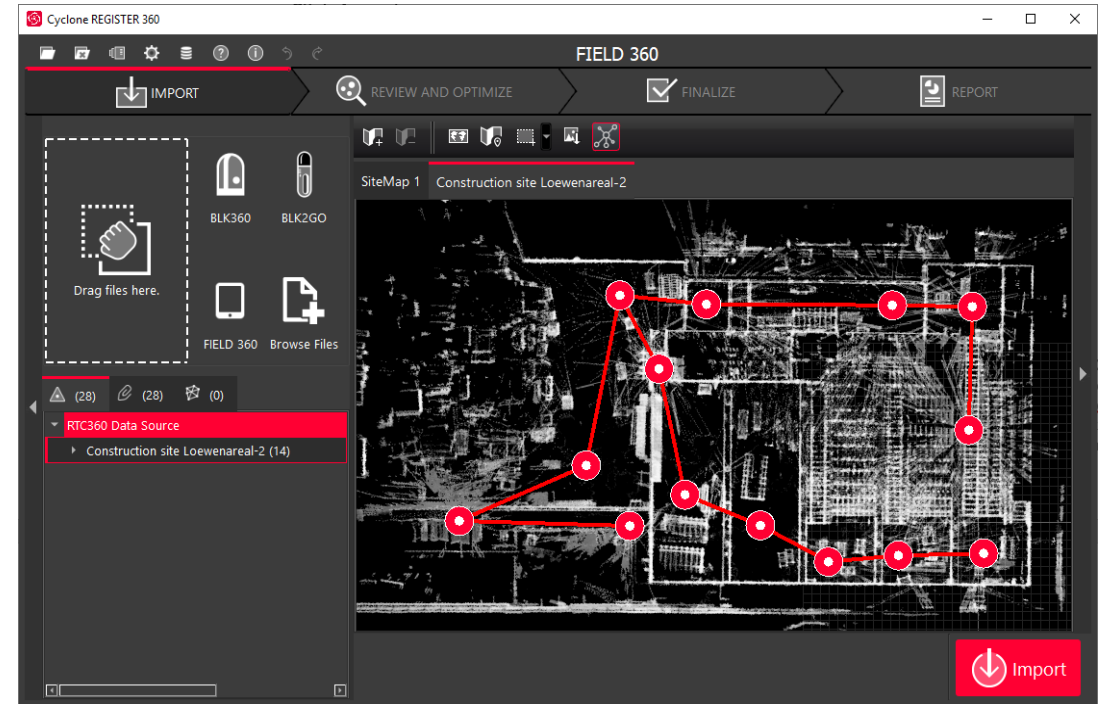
Cyclone REGISTER 360

FIELD 360

IMPORT

REVIEW AND OPTIMIZE

FINALIZE

REPORT

Drag files here.

BLK360

BLK2GO

FIELD 360

Browse Files

(28)

(28)

(0)

RTC360 Data Source

Construction site Loewenareal-2 (14)

SiteMap 1

Construction site Loewenareal-2

Import